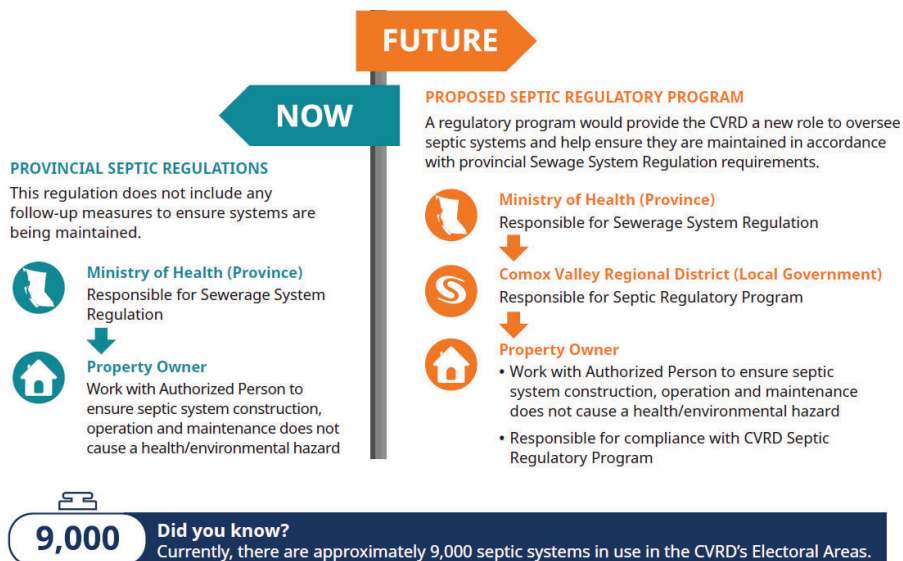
FUTURE

NOW

PROVINCIAL SEPTIC REGULATIONS

This regulation does not include any follow-up measures to ensure systems are being maintained.

Ministry of Health (Province)
Responsible for Sewerage System Regulation

Property Owner
Work with Authorized Person to ensure septic system construction, operation and maintenance does not cause a health/environmental hazard

PROPOSED SEPTIC REGULATORY PROGRAM

A regulatory program would provide the CVRD a new role to oversee septic systems and help ensure they are maintained in accordance with provincial Sewage System Regulation requirements.

Ministry of Health (Province)
Responsible for Sewerage System Regulation

Comox Valley Regional District (Local Government)
Responsible for Septic Regulatory Program

Property Owner
• Work with Authorized Person to ensure septic system construction, operation and maintenance does not cause a health/environmental hazard
• Responsible for compliance with CVRD Septic Regulatory Program

9,000

Did you know?
Currently, there are approximately 9,000 septic systems in use in the CVRD's Electoral Areas.